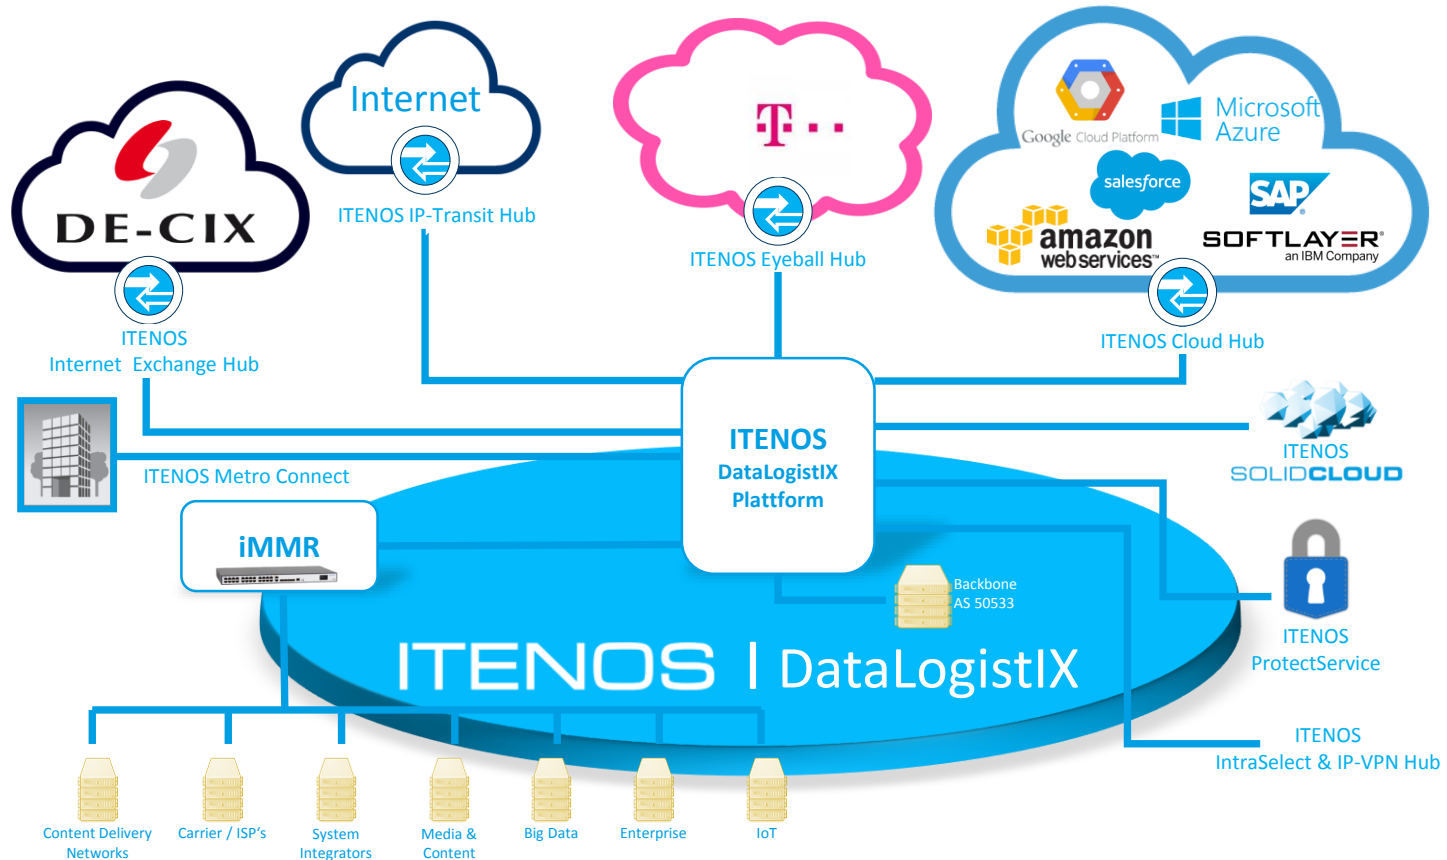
DE-CIX

ITENOS
Internet Exchange Hub

Internet

ITENOS IP-Transit Hub

T · ·

ITENOS Eyeball Hub

Google Cloud Platform

Microsoft Azure

salesforce

SAP

amazon webservices

SOFTLAYER
an IBM Company

ITENOS Cloud Hub

ITENOS Metro Connect

ITENOS
DataLogistIX
Plattform

ITENOS
SOLIDCLOUD

iMMR

Backbone
AS 50533

ITENOS
ProtectService

ITENOS | DataLogistIX

ITENOS
IntraSelect & IP-VPN Hub

Content Delivery Networks

Carrier / ISP's

System Integrators

Media & Content

Big Data

Enterprise

IoT